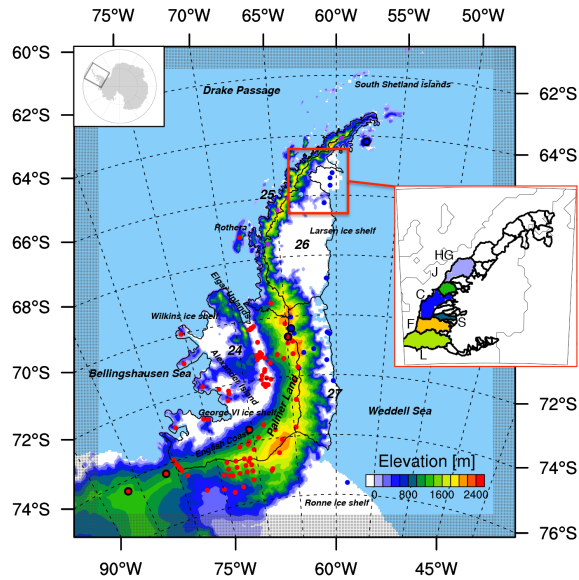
75°W 70°W 65°W 60°W 55°W 50°W

60°S
62°S
64°S
66°S
68°S
70°S
72°S
74°S

62°S
64°S
66°S
72°S
74°S
76°S

Drake Passage
South Shetland Islands
25
Rothera
Larsen ice shelf
26
Elgar Uplands
Wilkins ice shelf
Alexander Island
24
Bellingshausen Sea
George VI ice shelf
Palmer Land
27
Weddell Sea
English Coast
Ronne ice shelf

HG
J
C
F
S
L

Elevation [m]
0 800 1600 2400

90°W 75°W 60°W 45°W